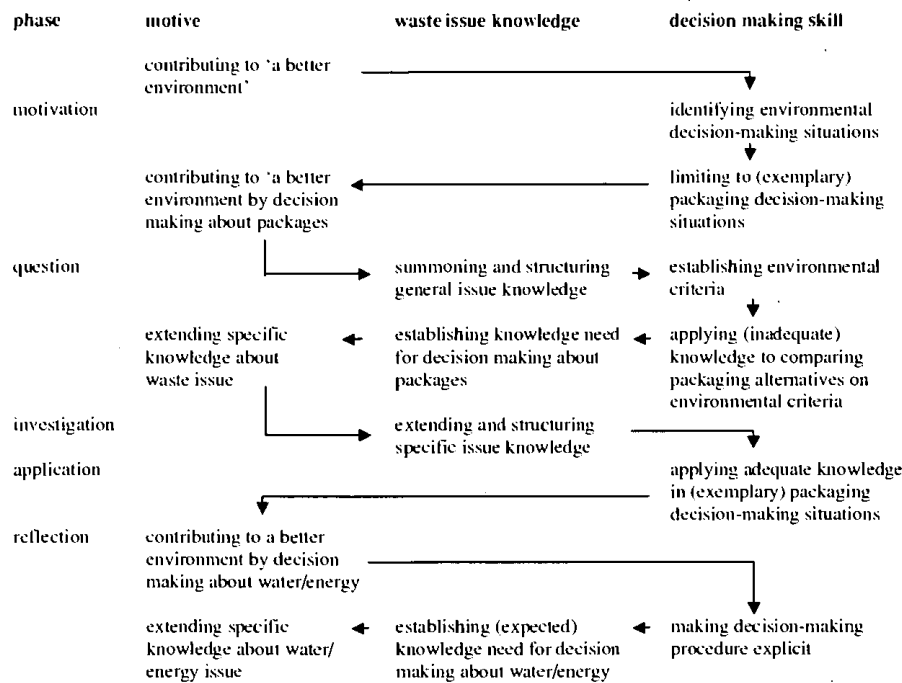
phase motive waste issue knowledge decision making skill

contributing to 'a better environment'

motivation identifying environmental decision-making situations

contributing to 'a better environment by decision making about packages

limiting to (exemplary) packaging decision-making situations

question summoning and structuring general issue knowledge

establishing environmental criteria

extending specific knowledge about waste issue

establishing knowledge need for decision making about packages

applying (inadequate) knowledge to comparing packaging alternatives on environmental criteria

investigation extending and structuring specific issue knowledge

application applying adequate knowledge in (exemplary) packaging decision-making situations

reflection contributing to a better environment by decision making about water/energy

extending specific knowledge about water/ energy issue

establishing (expected) knowledge need for decision making about water/energy

making decision-making procedure explicit